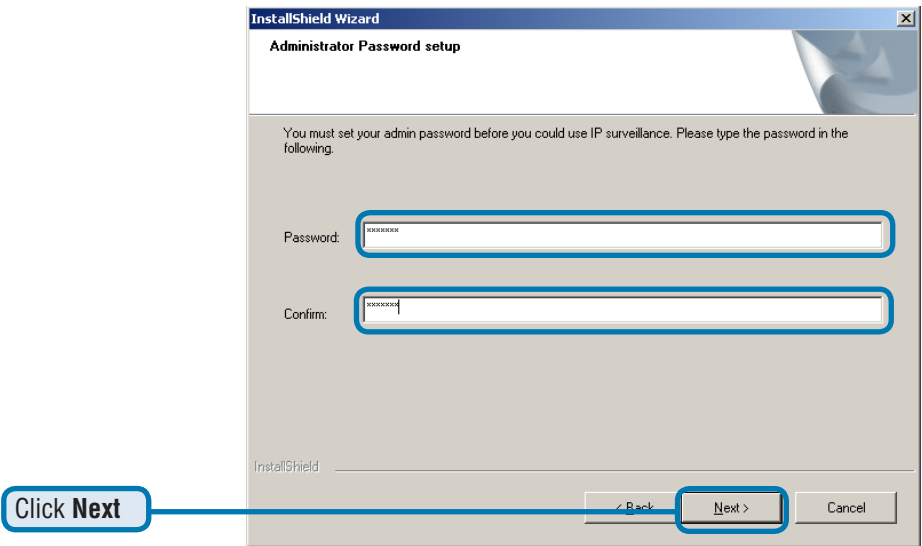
InstallShield Wizard

Administrator Password setup

You must set your admin password before you could use IP surveillance. Please type the password in the following.

Password: xxxxxxx

Confirm: xxxxxxx

InstallShield

< Back

Next >

Cancel

Click **Next**